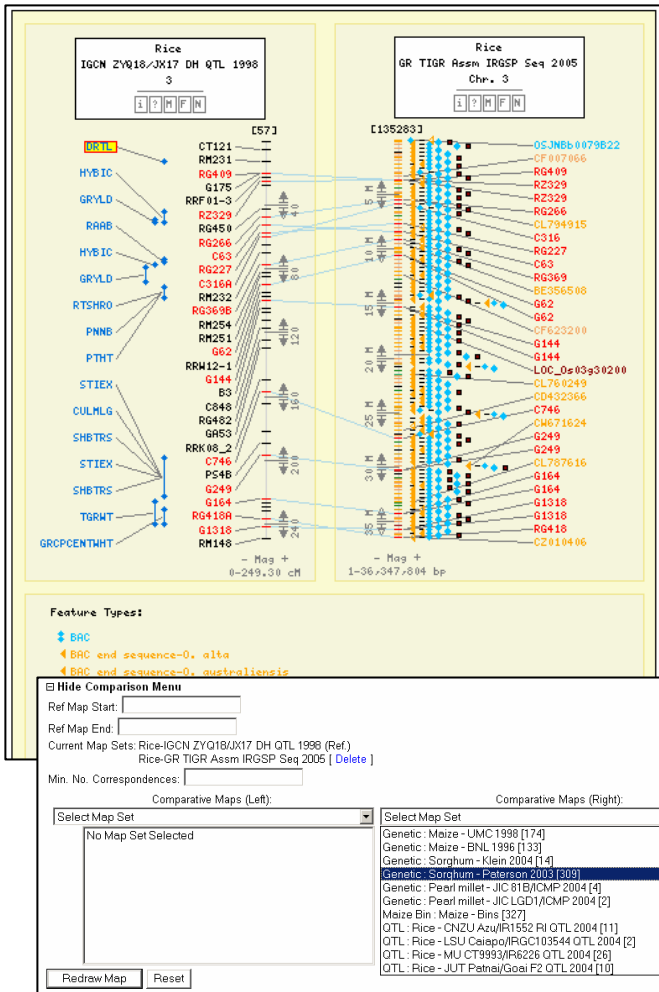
Rice
IGCN ZYQ18/JX17 DH QTL 1998
3
i ? M F N

Rice
GR TIGR Assm IRGSP Seq 2005
Chr. 3
i ? M F N

DRTL
HYBIC
GRYLD
RAAB
HYBIC
GRYLD
RTSHRO
PNNB
PTHT
STIEX
CULMLG
SHBTRS
STIEX
SHBTRS
TGRWT
GRCPCENTWHT

[57]
CT121
RM231
RG409
G175
RRF01-3
RZ329
RG450
RG266
C63
RG227
C316A
RM232
RG369B
RM254
RM251
G62
RRW12-1
G144
B3
C848
RG482
GA53
RRK08_2
C746
PS4B
G249
G164
RG418A
G1318
RM148

40
80
120
160
200
240

- Mag +
0-249.30 cM

[135283]
5 M
10 M
15 M
20 M
25 M
30 M
35 M

OSJNBb0079B22
CF007066
RG409
RZ329
RZ329
RG266
CL794915
C316
RG227
C63
RG369
BE356508
G62
G62
CF623200
G144
G144
LOC_Os03g30200
CL760249
CD432366
C746
CW671624
G249
G249
CL787616
G164
G164
G1318
G1318
RG418
CZ010406

- Mag +
1-36,347,804 bp

Feature Types:
BAC
BAC end sequence-O. alta
BAC end sequence-O. australiensis

⊟ Hide Comparison Menu
Ref Map Start:
Ref Map End:
Current Map Sets: Rice-IGCN ZYQ18/JX17 DH QTL 1998 (Ref.)
Rice-GR TIGR Assm IRGSP Seq 2005 [ Delete ]
Min. No. Correspondences:
Comparative Maps (Left):
Select Map Set
No Map Set Selected
Comparative Maps (Right):
Select Map Set
Genetic : Maize - UMC 1998 [174]
Genetic : Maize - BNL 1996 [133]
Genetic : Sorghum - Klein 2004 [14]
Genetic : Sorghum - Paterson 2003 [309]
Genetic : Pearl millet - JIC 81B/ICMP 2004 [4]
Genetic : Pearl millet - JIC LGD1/ICMP 2004 [2]
Maize Bin : Maize - Bins [327]
QTL : Rice - CNZU Azu/IR1552 RI QTL 2004 [11]
QTL : Rice - LSU Caiapo/IRGC103544 QTL 2004 [2]
QTL : Rice - MU CT9993/IR6226 QTL 2004 [26]
QTL : Rice - JUT Patnai/Goai F2 QTL 2004 [10]
Redraw Map
Reset